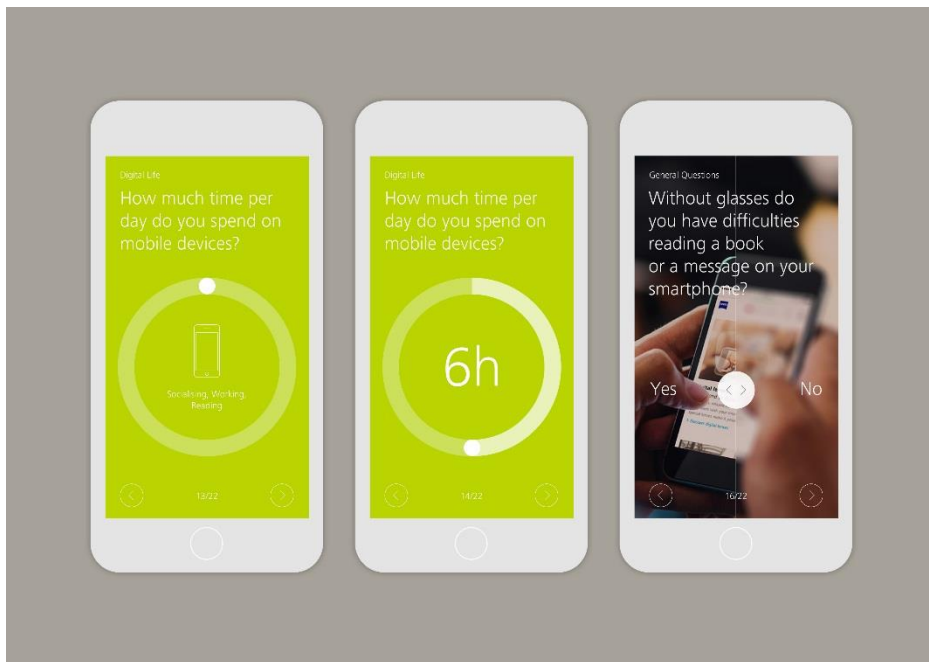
Digital Life
How much time per day do you spend on mobile devices?

Socialising, Working, Reading

13/22

Digital Life
How much time per day do you spend on mobile devices?

6h

14/22

General Questions
Without glasses do you have difficulties reading a book or a message on your smartphone?

Yes

No

16/22